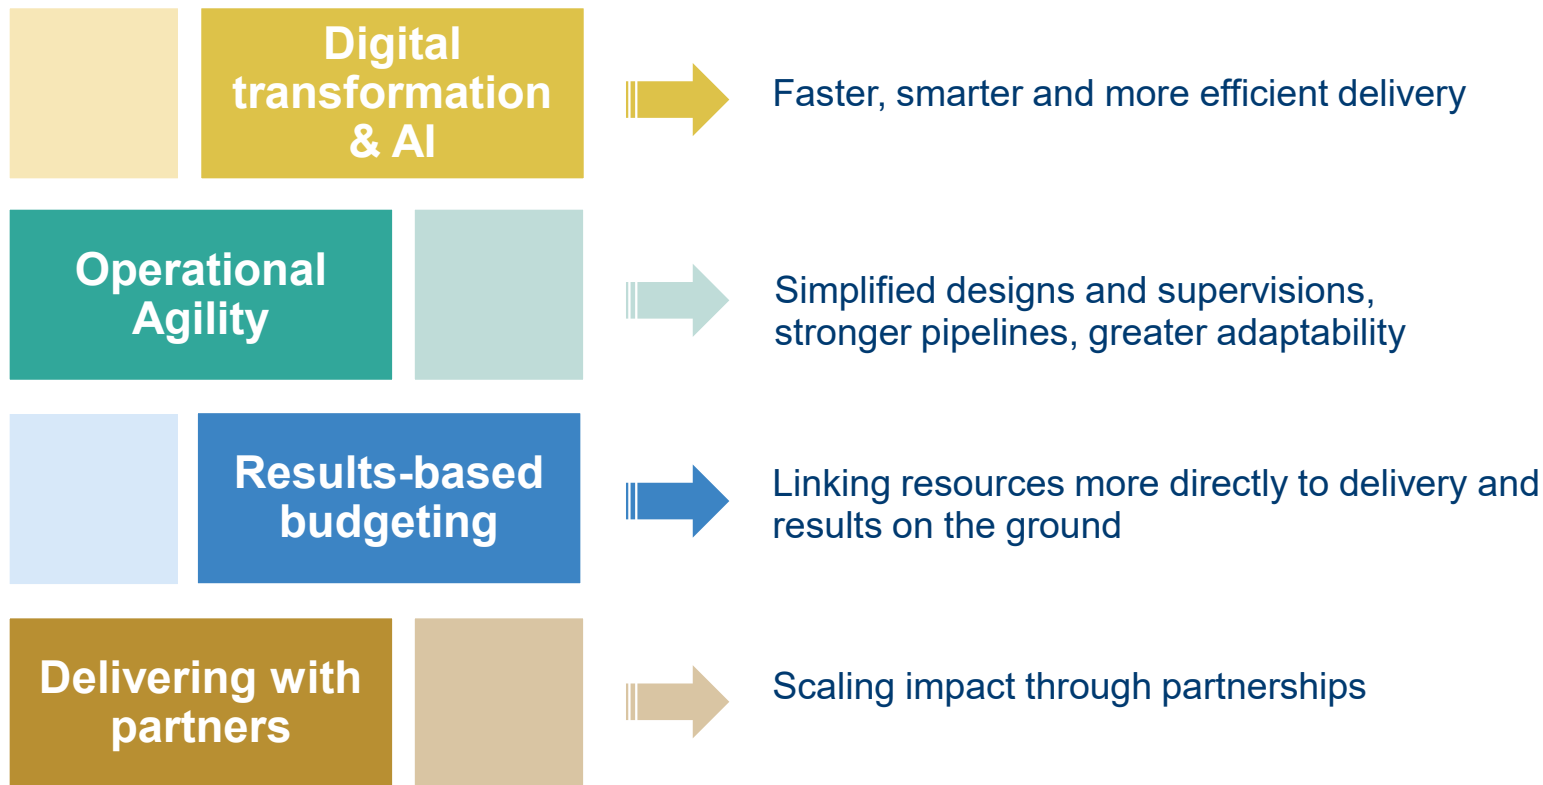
Digital transformation & AI

Faster, smarter and more efficient delivery

Operational Agility

Simplified designs and supervisions, stronger pipelines, greater adaptability

Results-based budgeting

Linking resources more directly to delivery and results on the ground

Delivering with partners

Scaling impact through partnerships